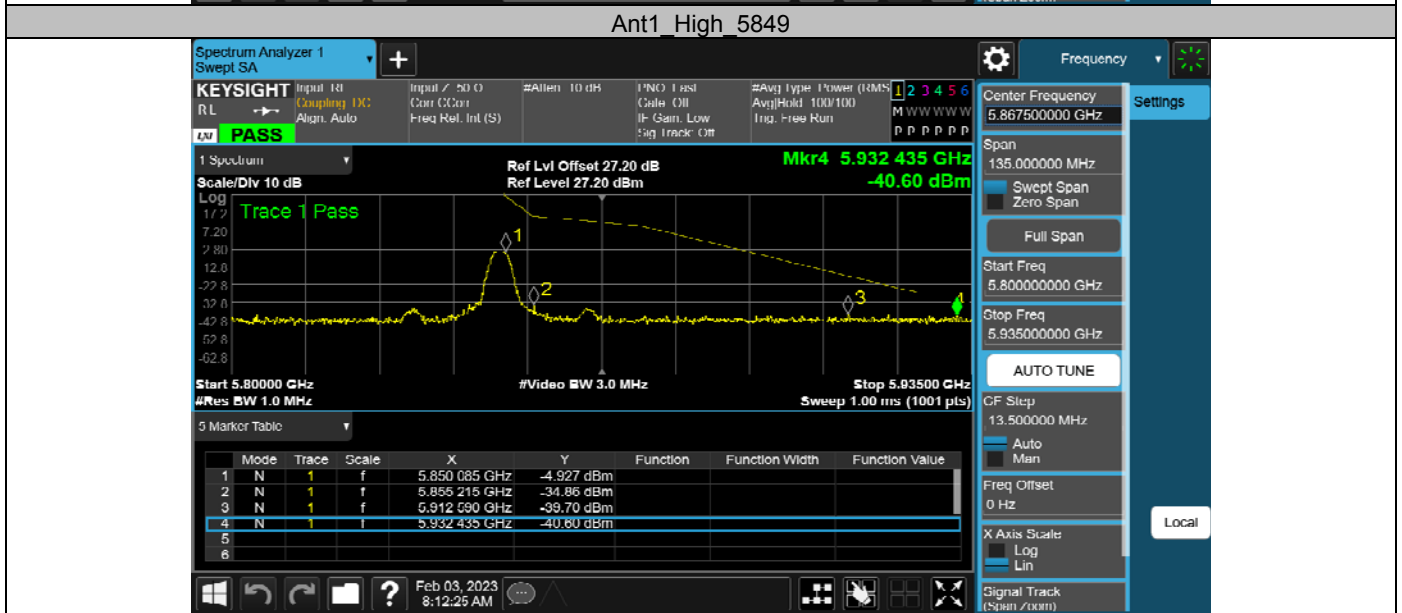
Ant1_High_5849

Spectrum Analyzer 1
Swept SA

Frequency

KEYSIGHT
RL
PASS

Input: RF
Coupling: DC
Align: Auto

Input Z: 50 Ω
Corr CCorr
Freq Ref: Int (S)

#Atten: 10 dB

PNO: Fast
Gate: Off
IF Gain: Low
Sig Track: Off

#Avg Type: Power (RMS)
Avg|Hold: 100/100
Trig: Free Run

1 2 3 4 5 6
M W W W W W
P P P P P P

1 Spectrum

Scale/Div 10 dB
Log

Ref Lvl Offset 27.20 dB
Ref Level 27.20 dBm

Mkr4 5.932 435 GHz
-40.60 dBm

Trace 1 Pass

17.2
7.20
-2.80
-12.8
-22.8
-32.8
-42.8
-52.8
-62.8

1
2
3
4

Start 5.80000 GHz
#Res BW 1.0 MHz
#Video BW 3.0 MHz
Stop 5.93500 GHz
Sweep 1.00 ms (1001 pts)

5 Marker Table

| | Mode | Trace | Scale | X | Y | Function | Function Width | Function Value |
|---|---|---|---|---|---|---|---|---|
| 1 | N | 1 | f | 5.850 085 GHz | -4.927 dBm | | | |
| 2 | N | 1 | f | 5.855 215 GHz | -34.86 dBm | | | |
| 3 | N | 1 | f | 5.912 590 GHz | -39.70 dBm | | | |
| 4 | N | 1 | f | 5.932 435 GHz | -40.60 dBm | | | |
| 5 | | | | | | | | |
| 6 | | | | | | | | |

Feb 03, 2023
8:12:25 AM

Center Frequency
5.867500000 GHz

Settings

Span
135.000000 MHz
Swept Span
Zero Span

Full Span

Start Freq
5.800000000 GHz

Stop Freq
5.935000000 GHz

AUTO TUNE

CF Step
13.500000 MHz
Auto
Man

Freq Offset
0 Hz

Local

X Axis Scale
Log
Lin

Signal Track
(Span Zoom)